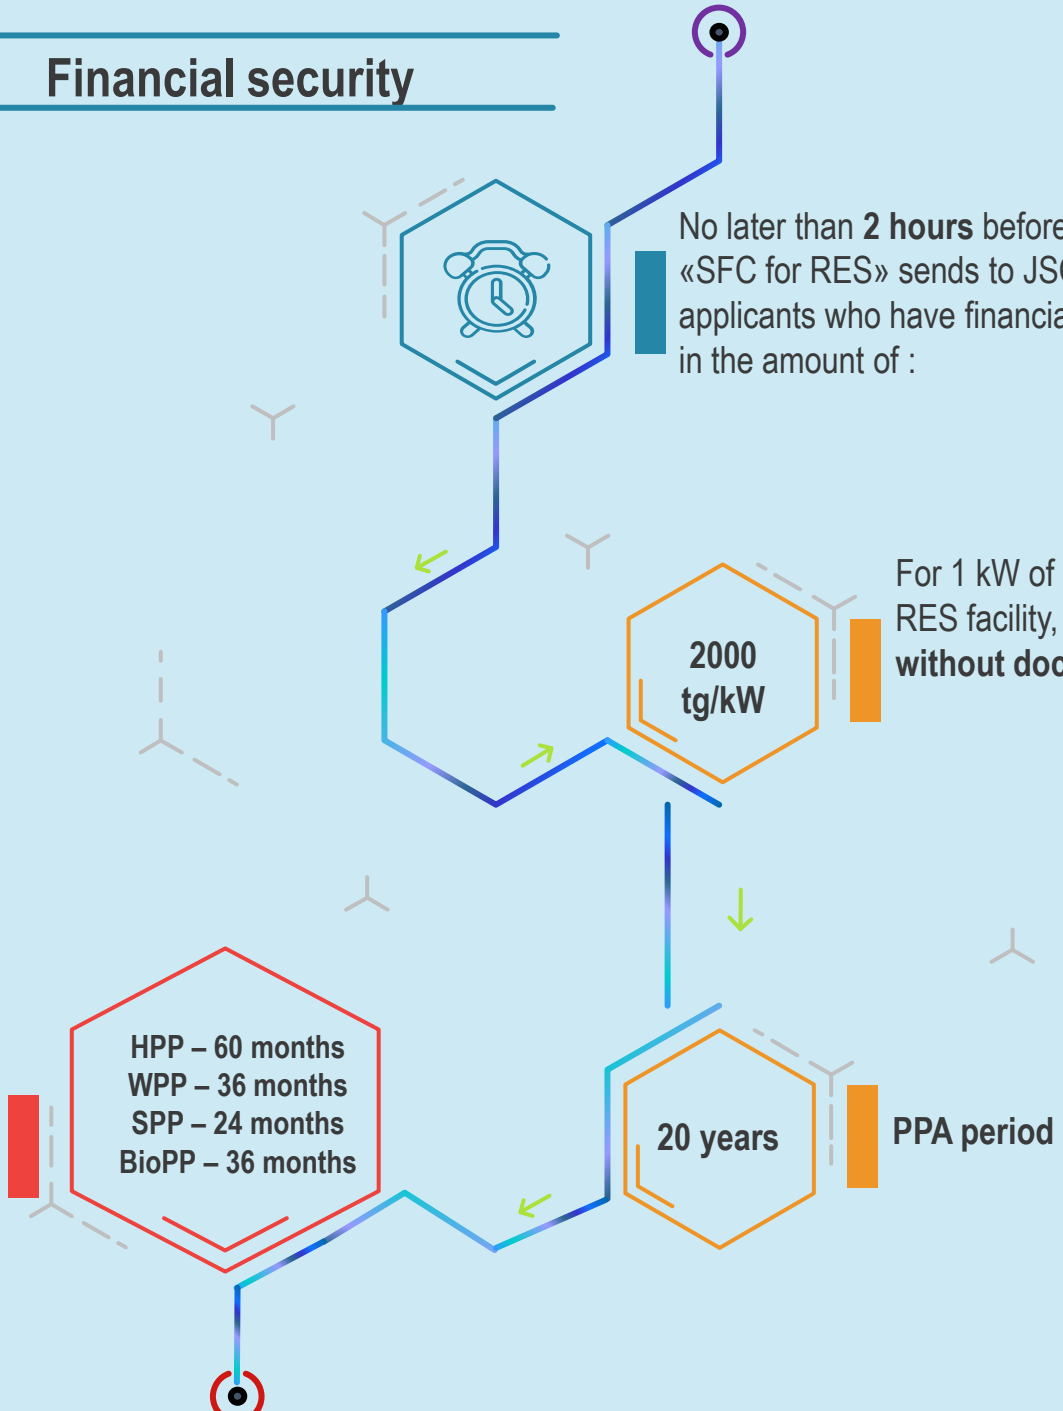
Financial security

No later than **2 hours** before «SFC for RES» sends to JS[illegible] applicants who have financia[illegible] in the amount of :

2000 tg/kW

For 1 kW of RES facility, **without doc**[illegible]

20 years

PPA period

HPP – 60 months
WPP – 36 months
SPP – 24 months
BioPP – 36 months